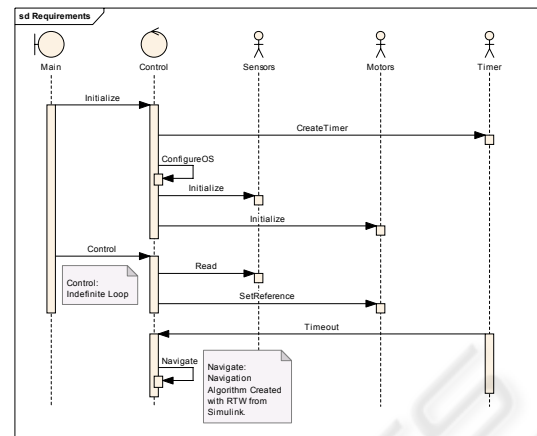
sd Requirements

Main

Control

Sensors

Motors

Timer

Initialize

CreateTimer

ConfigureOS

Initialize

Initialize

Control

Control: Indefinite Loop

Read

SetReference

Timeout

Navigate

Navigate: Navigation Algorithm Created with RTW from Simulink.